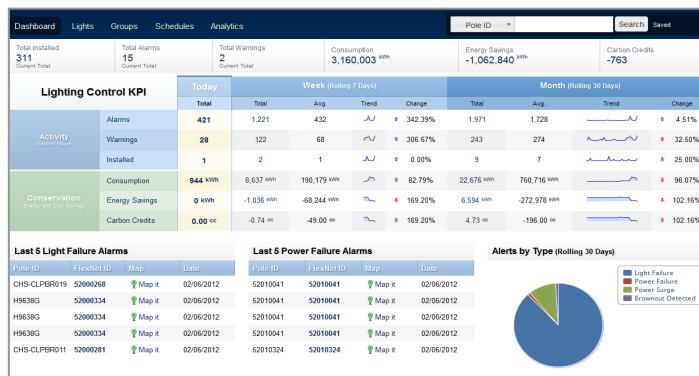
Dashboard Lights Groups Schedules Analytics

Pole ID Search Saved

Total Installed 311 Current Total | Total Alarms 15 Current Total | Total Warnings 2 Current Total | Consumption 3,160,003 kWh | Energy Savings -1,062,840 kWh | Carbon Credits -763

Lighting Control KPI

| | | Today | Week (Rolling 7 Days) | | | | Month (Rolling 30 Days) | | | |
|---|---|---|---|---|---|---|---|---|---|---|
| | | Total | Total | Avg. | Trend | Change | Total | Avg. | Trend | Change |
| Activity Network Health | Alarms | 421 | 1,221 | 432 | | 342.39% | 1,971 | 1,728 | | 4.51% |
| | Warnings | 28 | 122 | 68 | | 306.67% | 243 | 274 | | 32.50% |
| | Installed | 1 | 2 | 1 | | 0.00% | 9 | 7 | | 25.00% |
| Conservation Energy and Cost Savings | Consumption | 944 kWh | 8,637 kWh | 190,179 kWh | | 82.79% | 22,676 kWh | 760,716 kWh | | 96.07% |
| | Energy Savings | 0 kWh | -1,036 kWh | -68,244 kWh | | 169.20% | 6,594 kWh | -272,978 kWh | | 102.16% |
| | Carbon Credits | 0.00 cc | -0.74 cc | -49.00 cc | | 169.20% | 4.73 cc | -196.00 cc | | 102.16% |

Last 5 Light Failure Alarms

| Pole ID | FlexNet ID | Map | Date |
|---|---|---|---|
| CHS-CLPBR019 | 52000268 | Map it | 02/06/2012 |
| H9638G | 52000334 | Map it | 02/06/2012 |
| H9638G | 52000334 | Map it | 02/06/2012 |
| H9638G | 52000334 | Map it | 02/06/2012 |
| CHS-CLPBR011 | 52000281 | Map it | 02/06/2012 |

Last 5 Power Failure Alarms

| Pole ID | FlexNet ID | Map | Date |
|---|---|---|---|
| 52010041 | 52010041 | Map it | 02/06/2012 |
| 52010041 | 52010041 | Map it | 02/06/2012 |
| 52010041 | 52010041 | Map it | 02/06/2012 |
| 52010041 | 52010041 | Map it | 02/06/2012 |
| 52010324 | 52010324 | Map it | 02/06/2012 |

Alerts by Type (Rolling 30 Days)

Light Failure
Power Failure
Power Surge
Brownout Detected